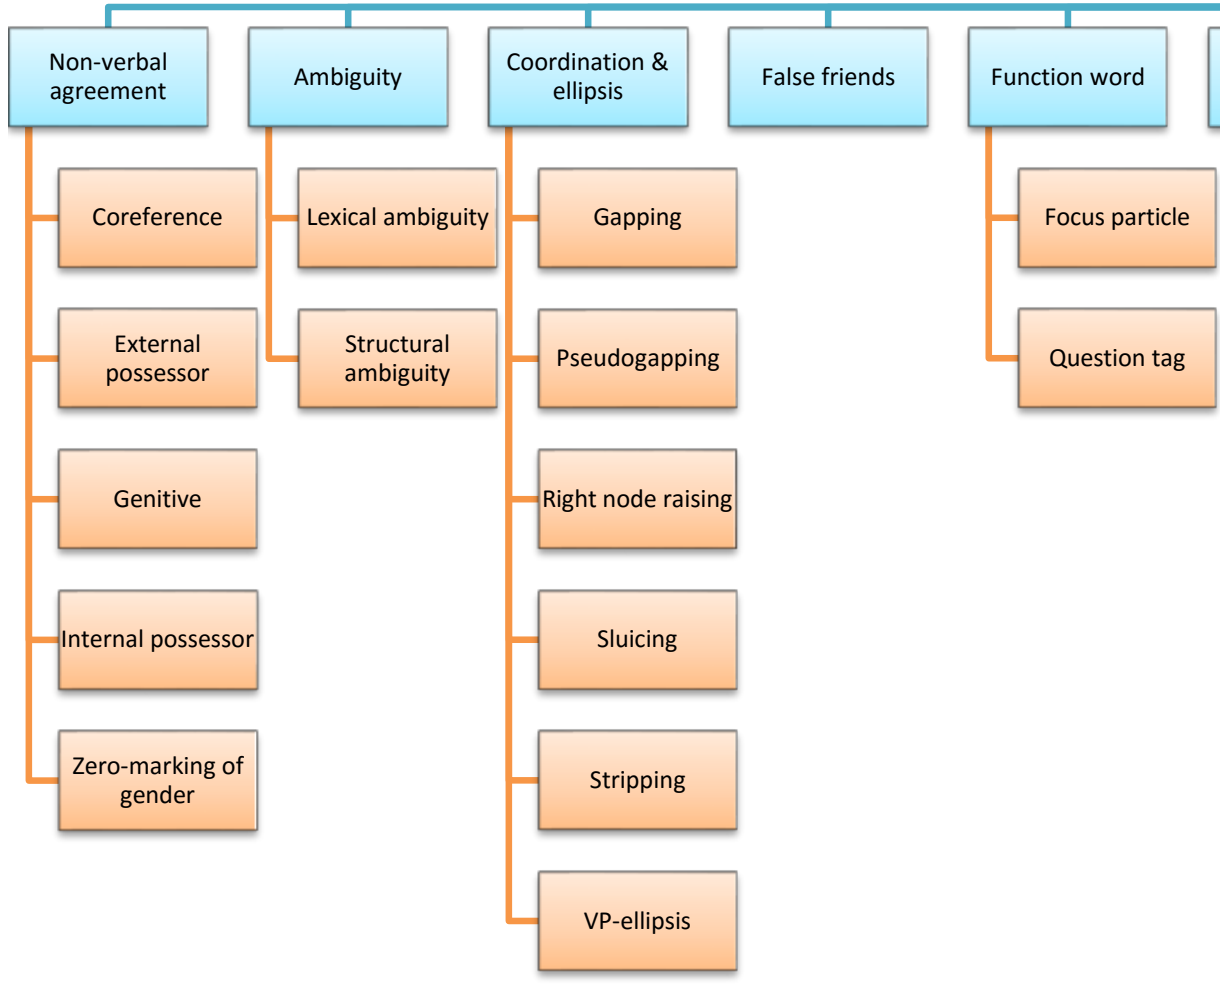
Non-verbal agreement

Coreference

External possessor

Genitive

Internal possessor

Zero-marking of gender

Ambiguity

Lexical ambiguity

Structural ambiguity

Coordination & ellipsis

Gapping

Pseudogapping

Right node raising

Sluicing

Stripping

VP-ellipsis

False friends

Function word

Focus particle

Question tag